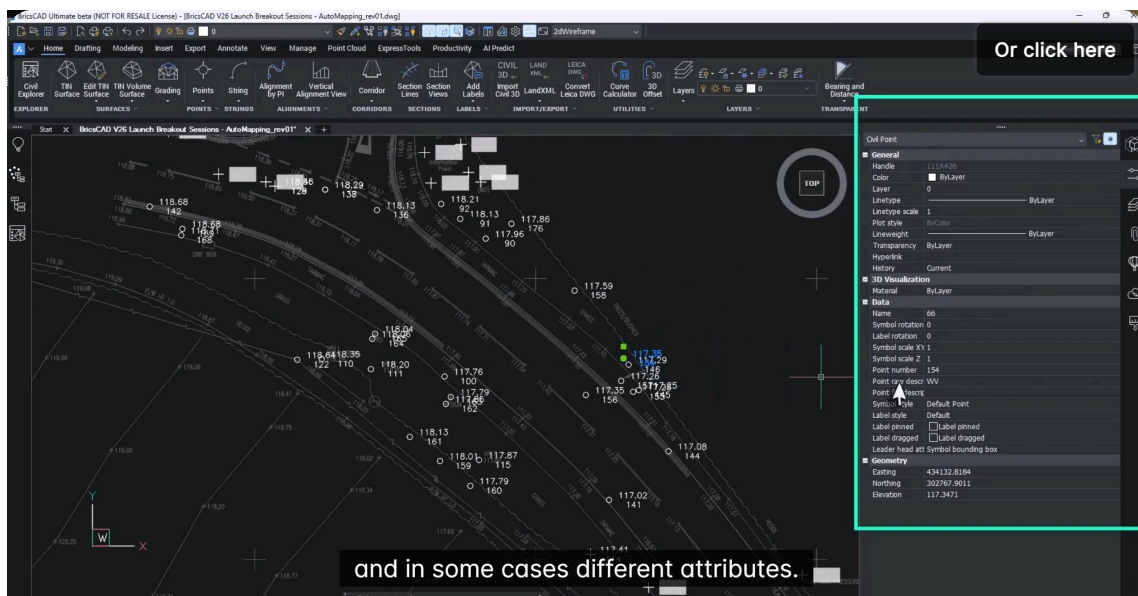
BricsCAD Ultimate beta (NOT FOR RESALE License) - [BricsCAD V26 Launch Breakout Sessions - AutoMapping_rev01.dwg]

2dWireframe

Or click here

Home Drafting Modeling Insert Export Annotate View Manage Point Cloud ExpressTools Productivity AI Predict

Civil Explorer TIN Surface Edit TIN Surface TIN Volume Surface Grading Points String Alignment by PI Vertical Alignment View Corridor Section Lines Section Views Add Labels Import Civil 3D LandXML Convert Leica DWG Curve Calculator 3D Offset Layers Bearing and Distance

EXPLORER SURFACES POINTS STRINGS ALIGNMENTS CORRIDORS SECTIONS LABELS IMPORT/EXPORT UTILITIES LAYERS TRANSPARENT

Start BricsCAD V26 Launch Breakout Sessions - AutoMapping_rev01*

TOP

118.68 142
118.88 168
118.56 128
118.29 138
118.13 136
118.21 92
118.13 91
117.86 176
117.96 90
117.59 158
118.04 164
118.64 122
118.35 110
118.20 111
117.76 100
117.79 162
117.75 154
117.29 146
117.26
117.35 156
117.85 155
118.13 161
118.01 159
117.87 115
117.79 160
117.08 144
117.02 141
117.41

Civil Point

General
Handle 111A426
Color ByLayer
Layer 0
Linetype ByLayer
Linetype scale 1
Plot style ByColor
Lineweight ByLayer
Transparency ByLayer
Hyperlink
History Current
3D Visualization
Material ByLayer
Data
Name 66
Symbol rotation 0
Label rotation 0
Symbol scale X Y 1
Symbol scale Z 1
Point number 154
Point raw descr WV
Point descr
Symbol style Default Point
Label style Default
Label pinned Label pinned
Label dragged Label dragged
Leader head att Symbol bounding box
Geometry
Easting 434132.8184
Northing 302767.9011
Elevation 117.3471

and in some cases different attributes.